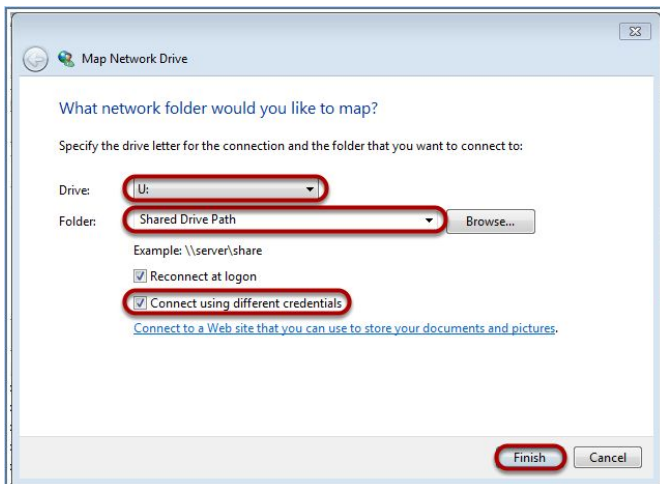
Map Network Drive

What network folder would you like to map?

Specify the drive letter for the connection and the folder that you want to connect to:

Drive: U:

Folder: Shared Drive Path

Browse...

Example: \\server\share

Reconnect at logon

Connect using different credentials

Connect to a Web site that you can use to store your documents and pictures.

Finish

Cancel